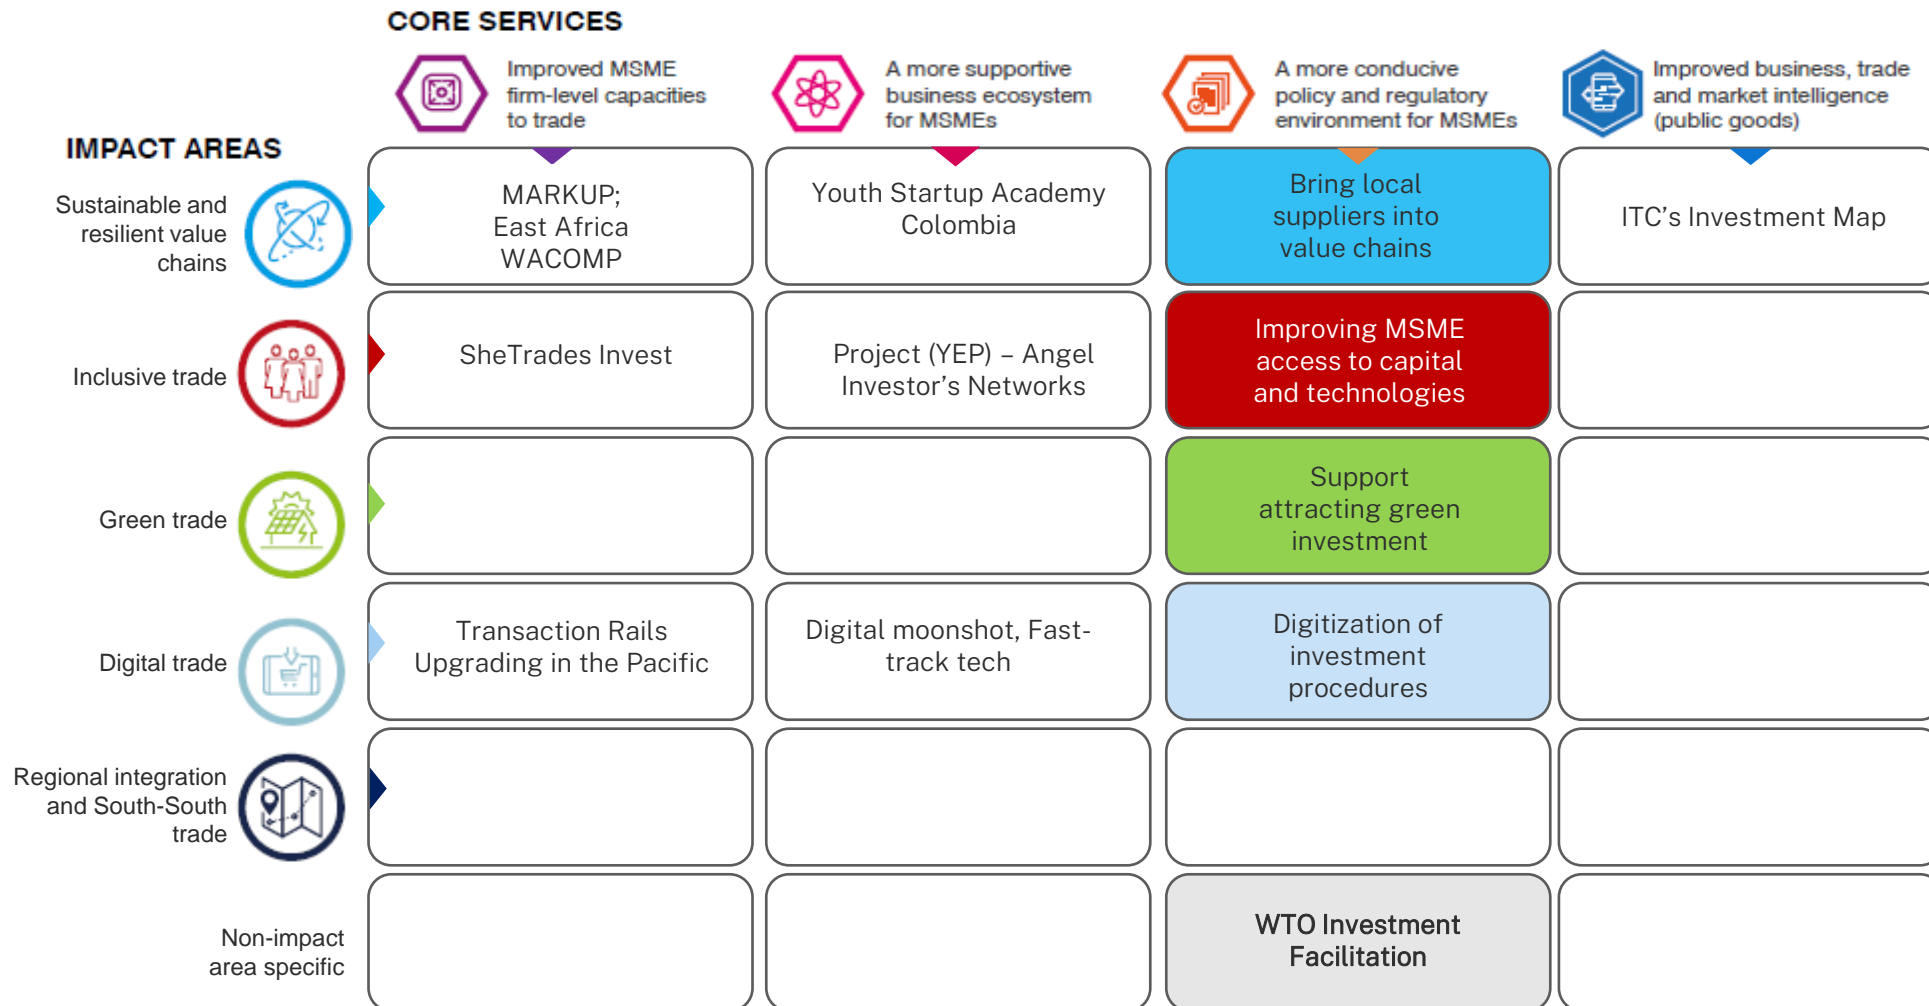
CORE SERVICES

| IMPACT AREAS | Improved MSME firm-level capacities to trade | A more supportive business ecosystem for MSMEs | A more conducive policy and regulatory environment for MSMEs | Improved business, trade and market intelligence (public goods) |
|---|---|---|---|---|
| Sustainable and resilient value chains | MARKUP; East Africa WACOMP | Youth Startup Academy Colombia | Bring local suppliers into value chains | ITC's Investment Map |
| Inclusive trade | SheTrades Invest | Project (YEP) – Angel Investor's Networks | Improving MSME access to capital and technologies | |
| Green trade | | | Support attracting green investment | |
| Digital trade | Transaction Rails Upgrading in the Pacific | Digital moonshot, Fast-track tech | Digitization of investment procedures | |
| Regional integration and South-South trade | | | | |
| Non-impact area specific | | | WTO Investment Facilitation | |